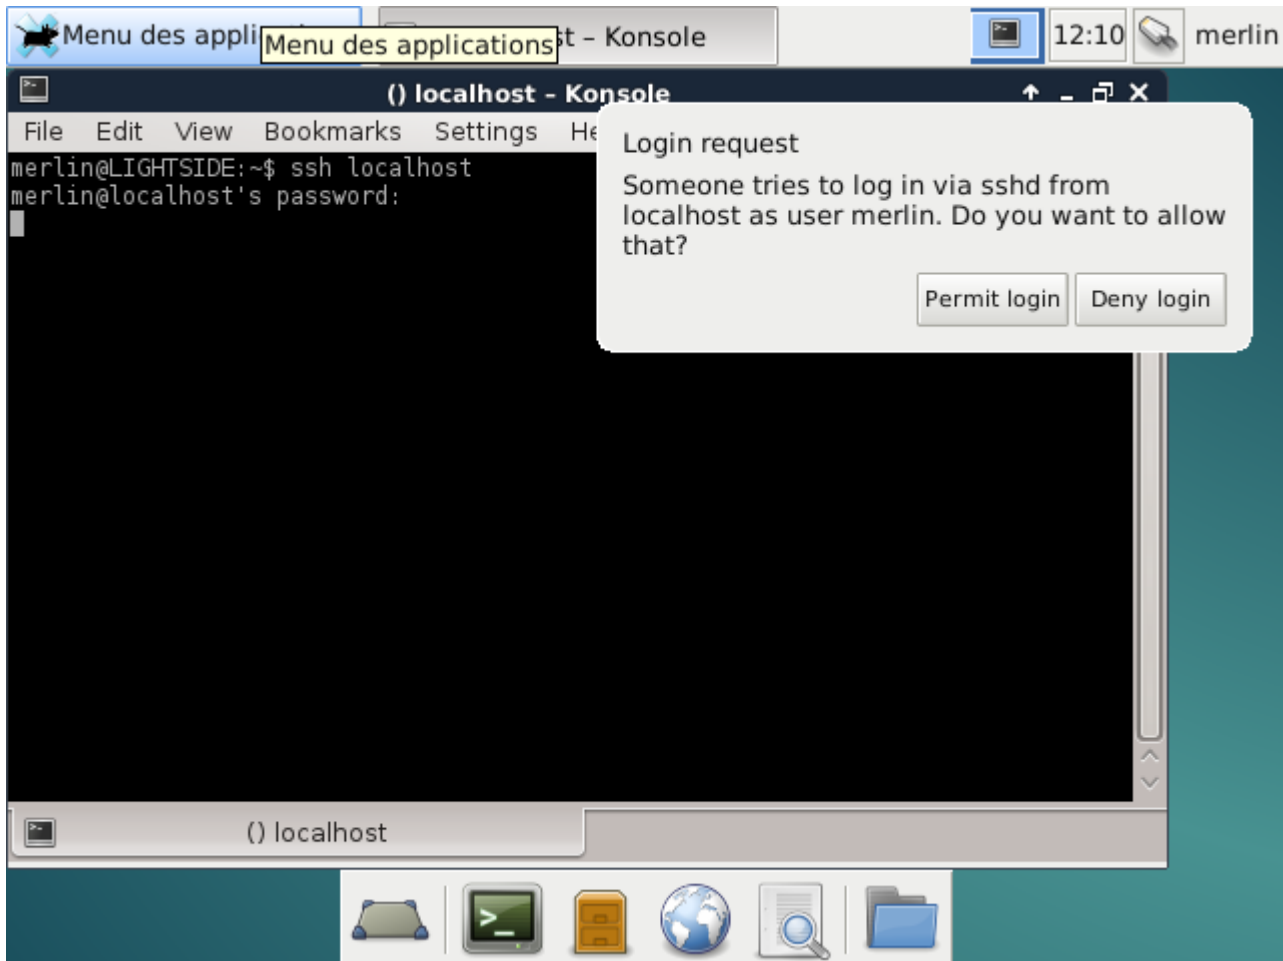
Menu des appli Menu des applications t – Konsole

12:10 merlin

() localhost - Konsole

File Edit View Bookmarks Settings He

merlin@LIGHTSIDE:~$ ssh localhost
merlin@localhost's password:

Login request

Someone tries to log in via sshd from localhost as user merlin. Do you want to allow that?

Permit login Deny login

() localhost